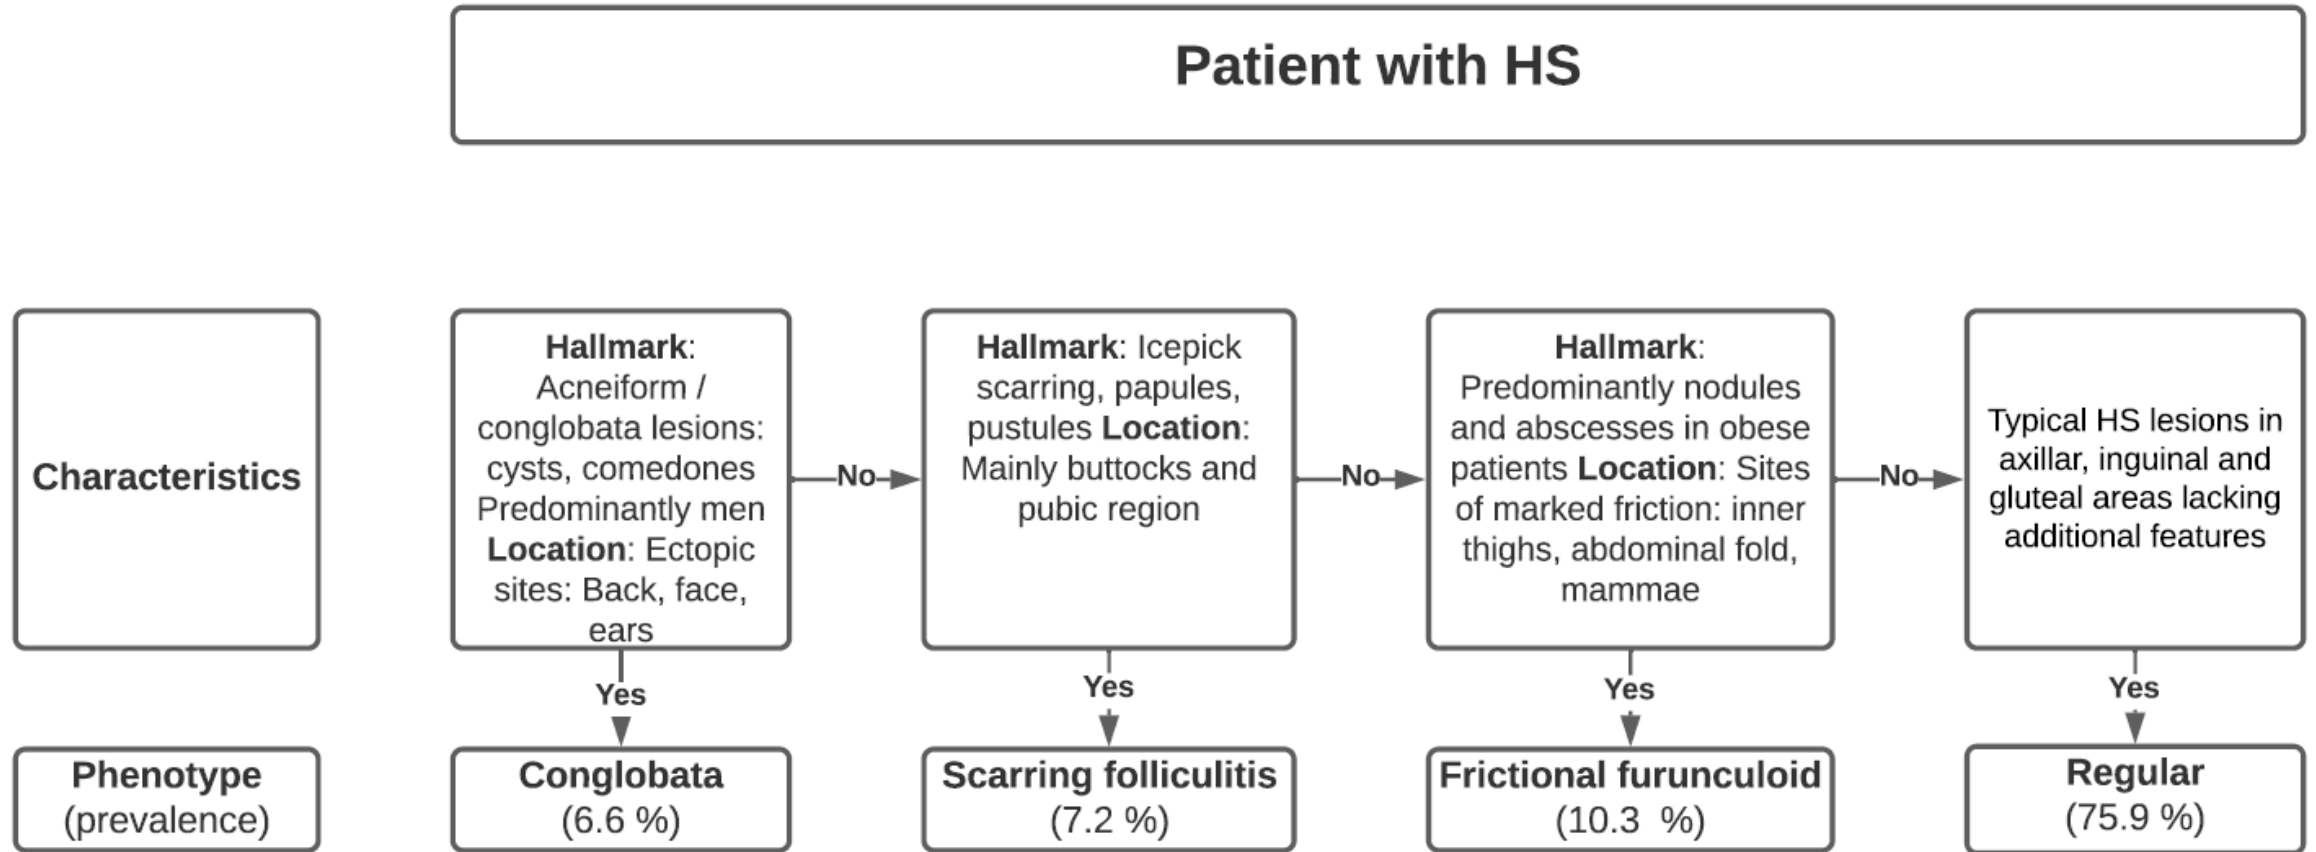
Patient with HS

Characteristics

Hallmark: Acneiform / conglobata lesions: cysts, comedones Predominantly men Location: Ectopic sites: Back, face, ears

No

Hallmark: Icepick scarring, papules, pustules Location: Mainly buttocks and pubic region

No

Hallmark: Predominantly nodules and abscesses in obese patients Location: Sites of marked friction: inner thighs, abdominal fold, mammae

No

Typical HS lesions in axillar, inguinal and gluteal areas lacking additional features

Yes

Yes

Yes

Yes

Phenotype (prevalence)

Conglobata (6.6 %)

Scarring folliculitis (7.2 %)

Frictional furunculoid (10.3 %)

Regular (75.9 %)